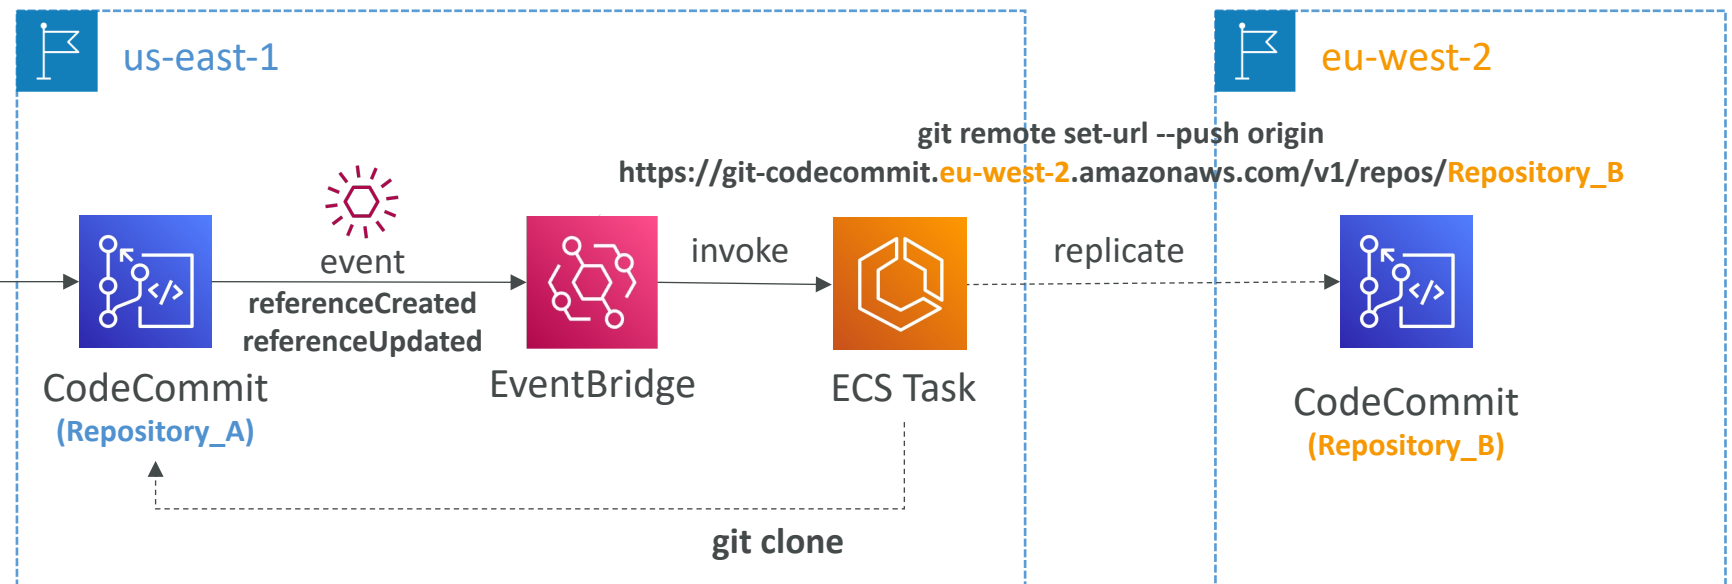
us-east-1

eu-west-2

git remote set-url --push origin
https://git-codecommit.eu-west-2.amazonaws.com/v1/repos/Repository_B

event
referenceCreated
referenceUpdated

invoke

replicate

CodeCommit
(Repository_A)

EventBridge

ECS Task

CodeCommit
(Repository_B)

git clone